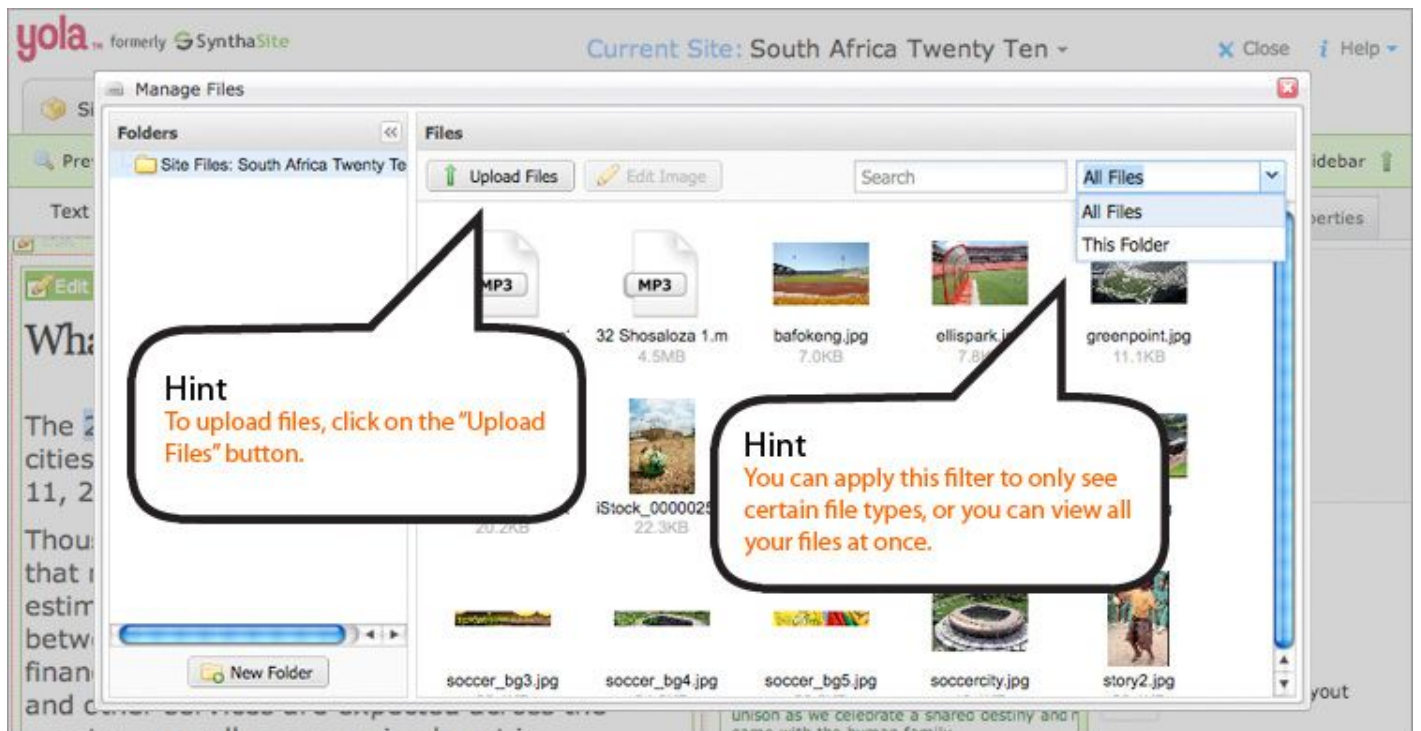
yola formerly SynthaSite

Current Site: South Africa Twenty Ten

Close Help

Manage Files

Folders

Site Files: South Africa Twenty Te

Files

Upload Files

Edit Image

Search

All Files

All Files

This Folder

MP3

MP3

32 Shosaloza 1.m
4.5MB

bafokeng.jpg
7.0KB

ellispark.j
7.8

greenpoint.jpg
11.1KB

Hint
To upload files, click on the "Upload Files" button.

iStock_0000025
22.3KB

20.2KB

Hint
You can apply this filter to only see certain file types, or you can view all your files at once.

New Folder

soccer_bg3.jpg

soccer_bg4.jpg

soccer_bg5.jpg

soccercity.jpg

story2.jpg

Si

Pre

Text

Edit

Wha

The
cities
11, 2

Thou
that
estim
betw
finan
and

idebar

perties

yout

unison as we celebrate a shared destiny and